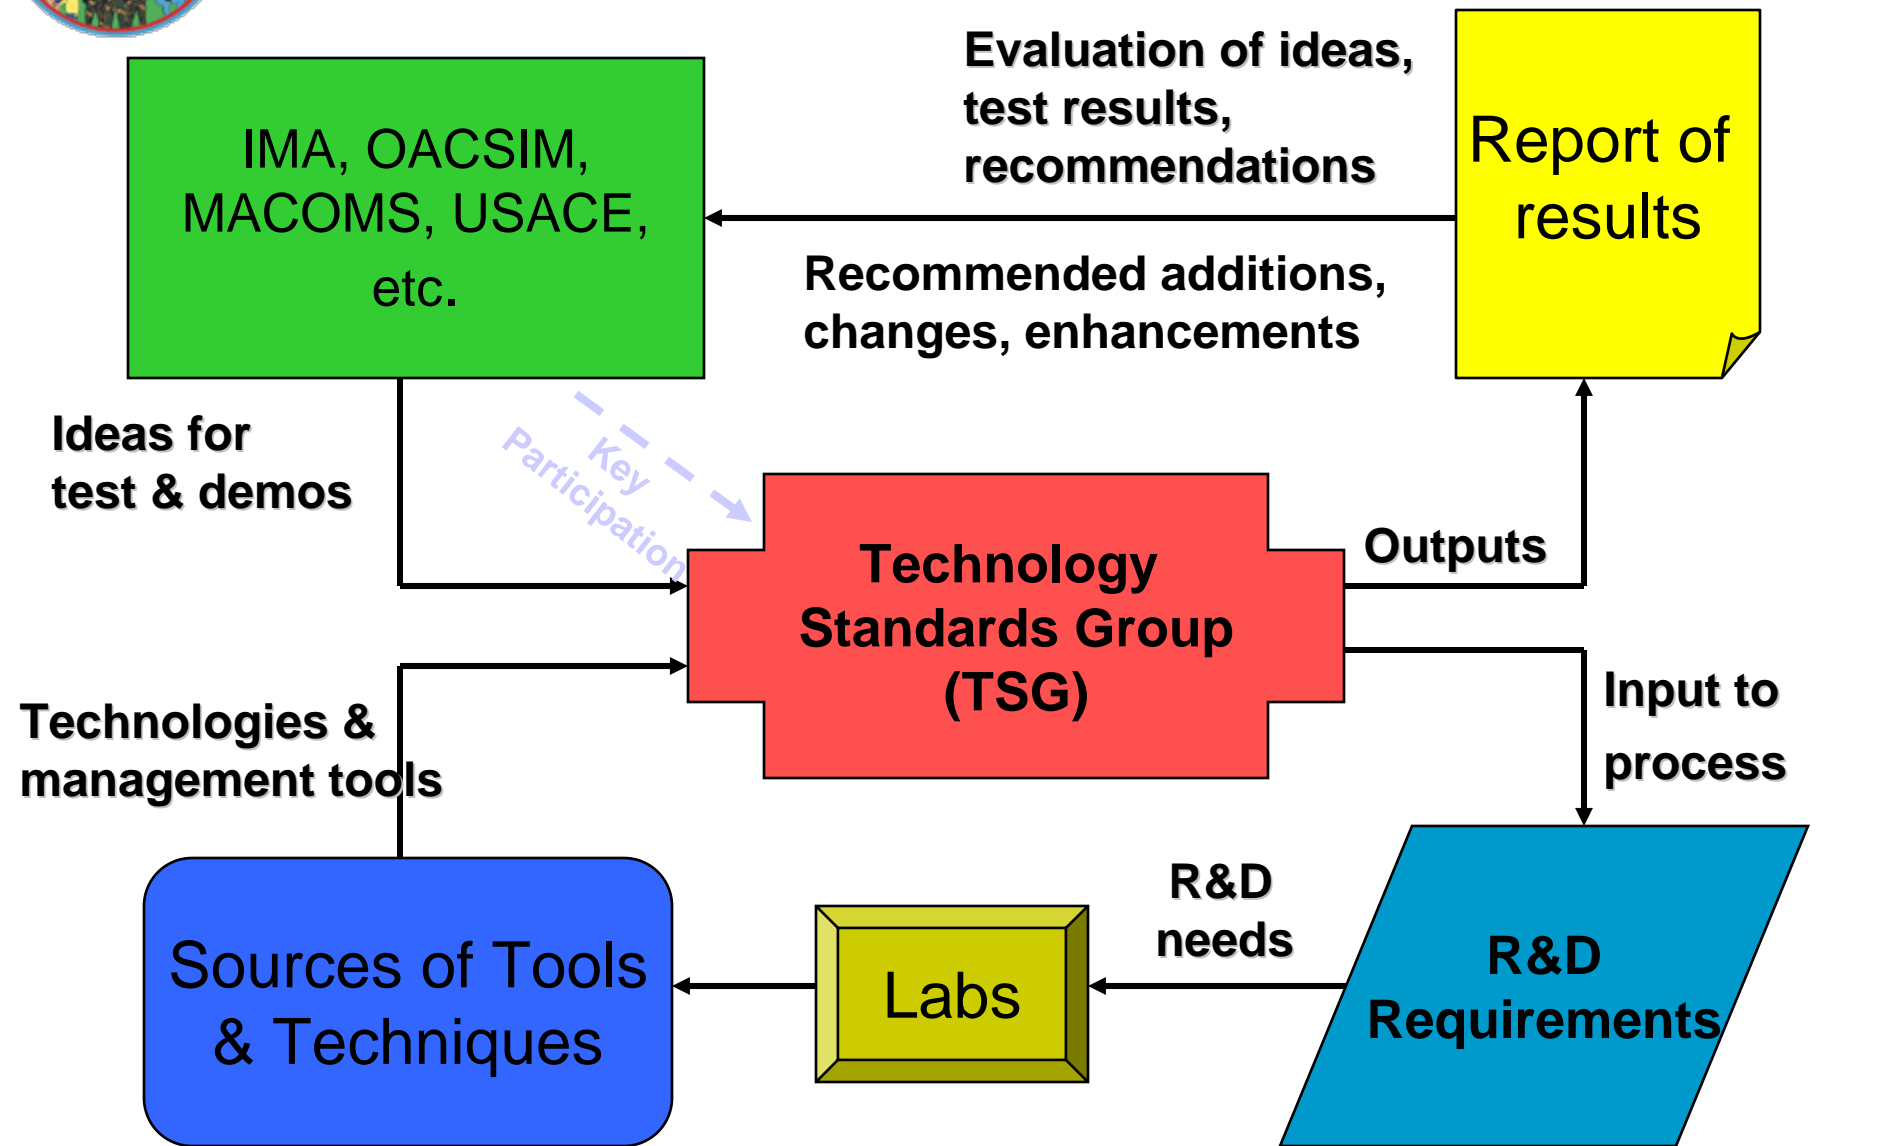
IMA, OACSIM, MACOMS, USACE, etc.

Evaluation of ideas, test results, recommendations

Report of results

Recommended additions, changes, enhancements

Ideas for test & demos

Key Participation

Technology Standards Group (TSG)

Outputs

Input to process

Technologies & management tools

R&D needs

R&D Requirements

Sources of Tools & Techniques

Labs